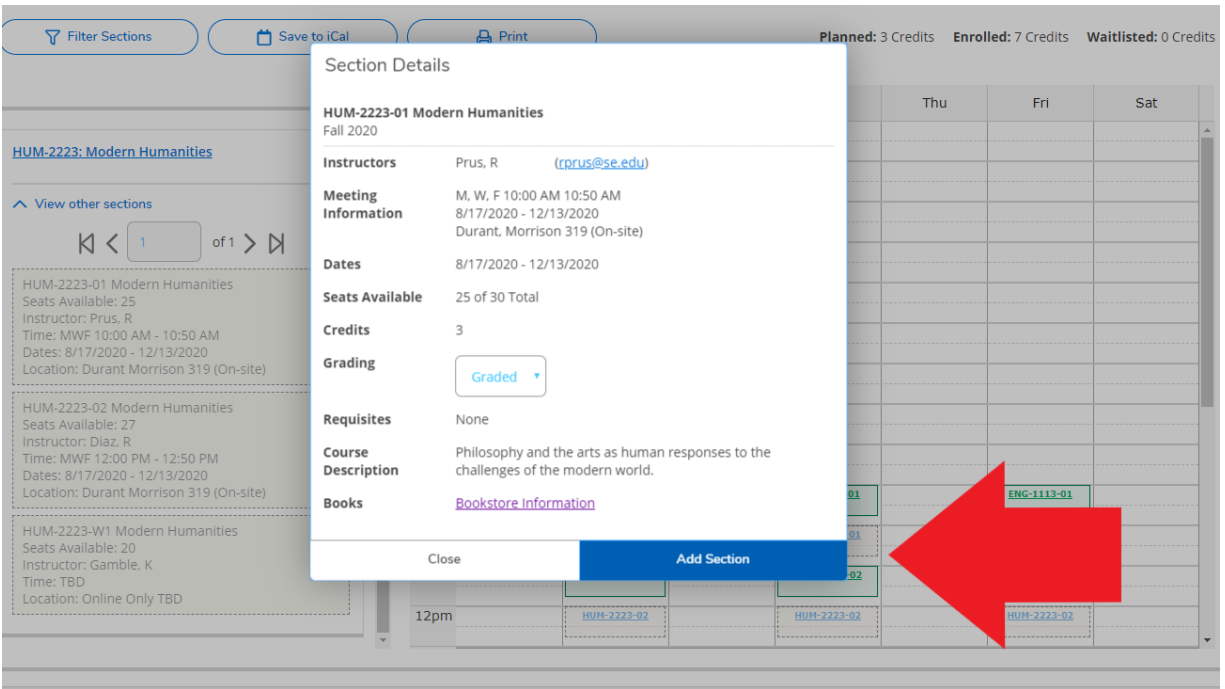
Filter Sections
Save to iCal
Print

Planned: 3 Credits Enrolled: 7 Credits Waitlisted: 0 Credits

HUM-2223: Modern Humanities

View other sections

1 of 1

HUM-2223-01 Modern Humanities
Seats Available: 25
Instructor: Prus, R
Time: MWF 10:00 AM - 10:50 AM
Dates: 8/17/2020 - 12/13/2020
Location: Durant Morrison 319 (On-site)

HUM-2223-02 Modern Humanities
Seats Available: 27
Instructor: Diaz, R
Time: MWF 12:00 PM - 12:50 PM
Dates: 8/17/2020 - 12/13/2020
Location: Durant Morrison 319 (On-site)

HUM-2223-W1 Modern Humanities
Seats Available: 20
Instructor: Gamble, K
Time: TBD
Location: Online Only TBD

Section Details

HUM-2223-01 Modern Humanities
Fall 2020

Instructors Prus, R (rprus@se.edu)

Meeting Information M, W, F 10:00 AM 10:50 AM
8/17/2020 - 12/13/2020
Durant, Morrison 319 (On-site)

Dates 8/17/2020 - 12/13/2020

Seats Available 25 of 30 Total

Credits 3

Grading Graded

Requisites None

Course Description Philosophy and the arts as human responses to the challenges of the modern world.

Books Bookstore Information

Close
Add Section

Thu
Fri
Sat

01
ENG-1113-01
01
02
12pm
HUM-2223-02
HUM-2223-02
HUM-2223-02